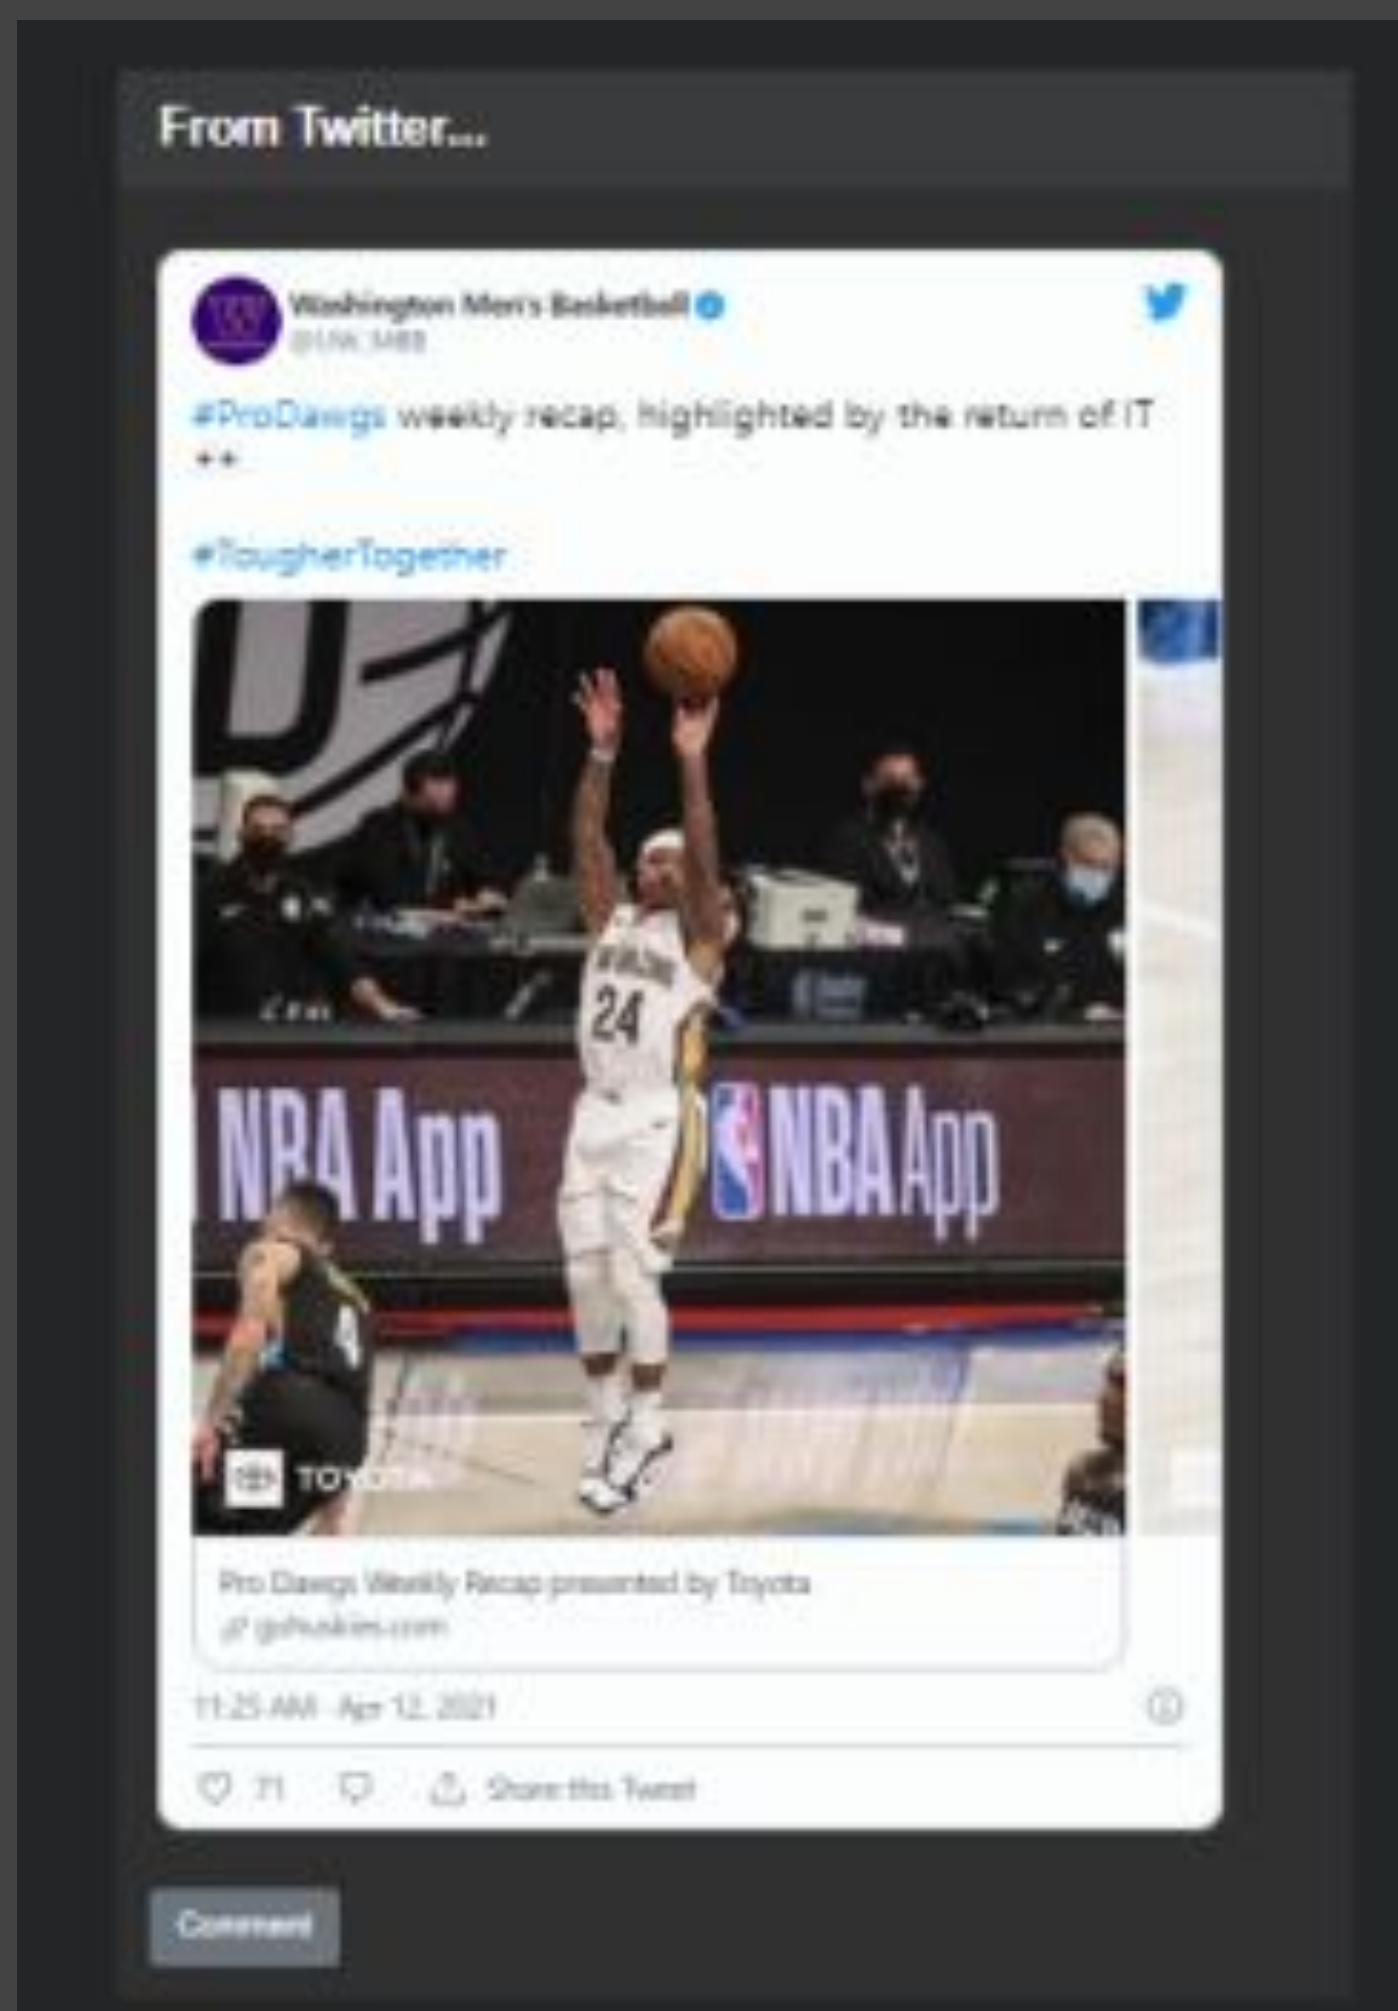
From Twitter...

Washington Men's Basketball
@UW_MBB

#ProDawgs weekly recap, highlighted by the return of IT
++

#ToughterTogether

24

NBA App NBA App

TOYOTA

Pro Dawgs Weekly Recap presented by Toyota
gohuskies.com

11:25 AM · Apr 12, 2021

71 Share this Tweet

Comment